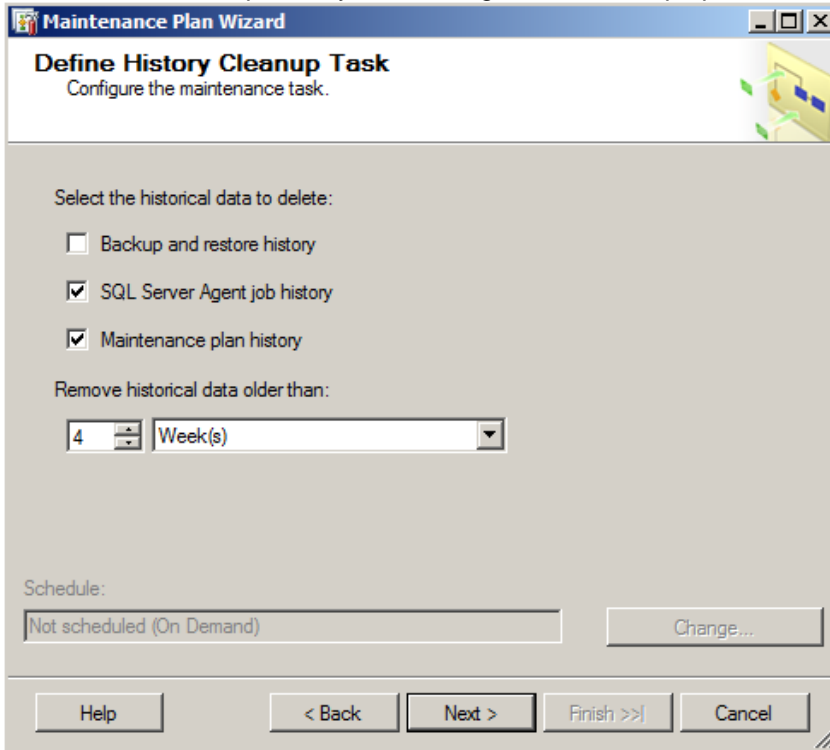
Maintenance Plan Wizard

Define History Cleanup Task
Configure the maintenance task.

Select the historical data to delete:

Backup and restore history

SQL Server Agent job history

Maintenance plan history

Remove historical data older than:

4 Week(s)

Schedule:

Not scheduled (On Demand)

Change...

Help

< Back

Next >

Finish >>|

Cancel